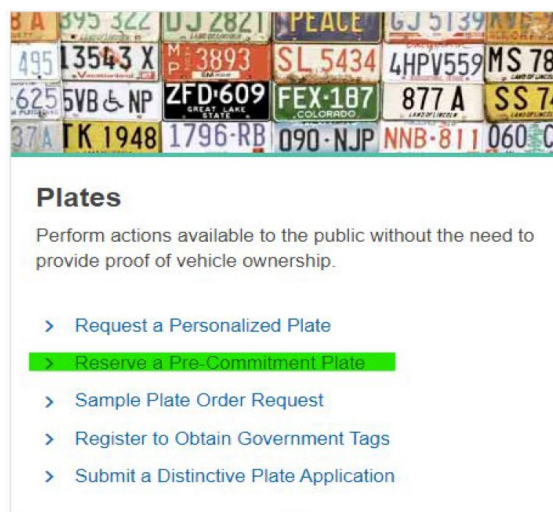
B A 895 322 DJ 2821 PEACE GJ 5139
495 13543 X 3893 SL 5434 4HPV559 MS 78
625 5VB NP ZFD 609 GREAT LAKE STATE FEX 187 COLORADO 877 A SS 7
37A TK 1948 1796-RB 090-NJP NNB-811 060

Plates

Perform actions available to the public without the need to provide proof of vehicle ownership.

> Request a Personalized Plate

> Reserve a Pre-Commitment Plate

> Sample Plate Order Request

> Register to Obtain Government Tags

> Submit a Distinctive Plate Application